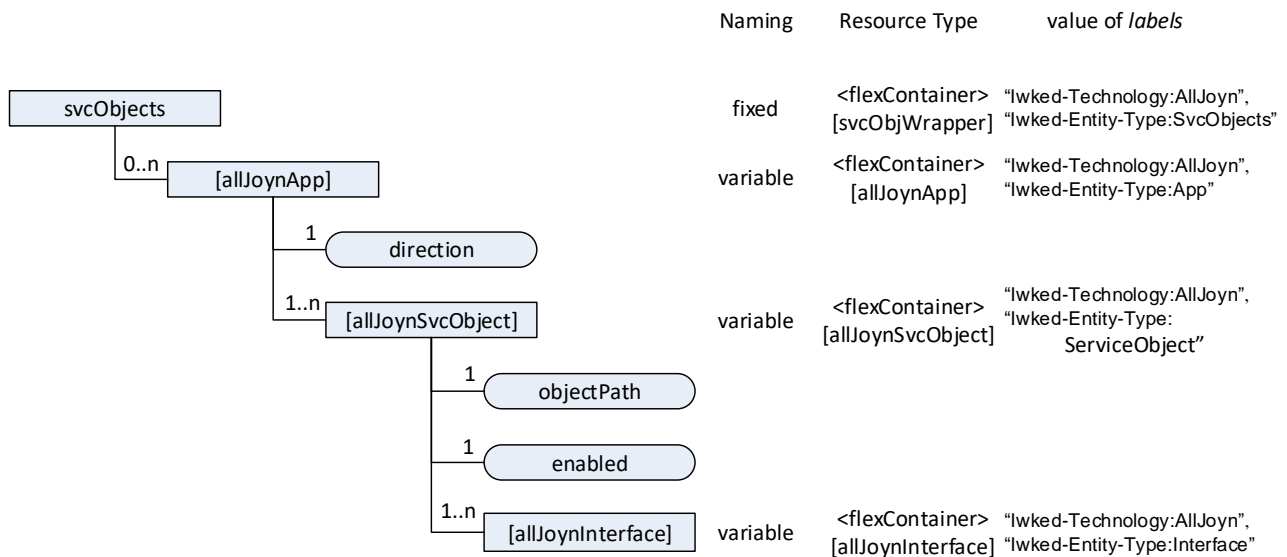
Naming Resource Type value of *labels*

svcObjects

fixed <flexContainer> [svcObjWrapper] “Iwked-Technology:AllJoyn”, “Iwked-Entity-Type:SvcObjects”

0..n [allJoynApp]

variable <flexContainer> [allJoynApp] “Iwked-Technology:AllJoyn”, “Iwked-Entity-Type:App”

1 direction

1..n [allJoynSvcObject]

variable <flexContainer> [allJoynSvcObject] “Iwked-Technology:AllJoyn”, “Iwked-Entity-Type: ServiceObject”

1 objectPath

1 enabled

1..n [allJoynInterface]

variable <flexContainer> [allJoynInterface] “Iwked-Technology:AllJoyn”, “Iwked-Entity-Type:Interface”